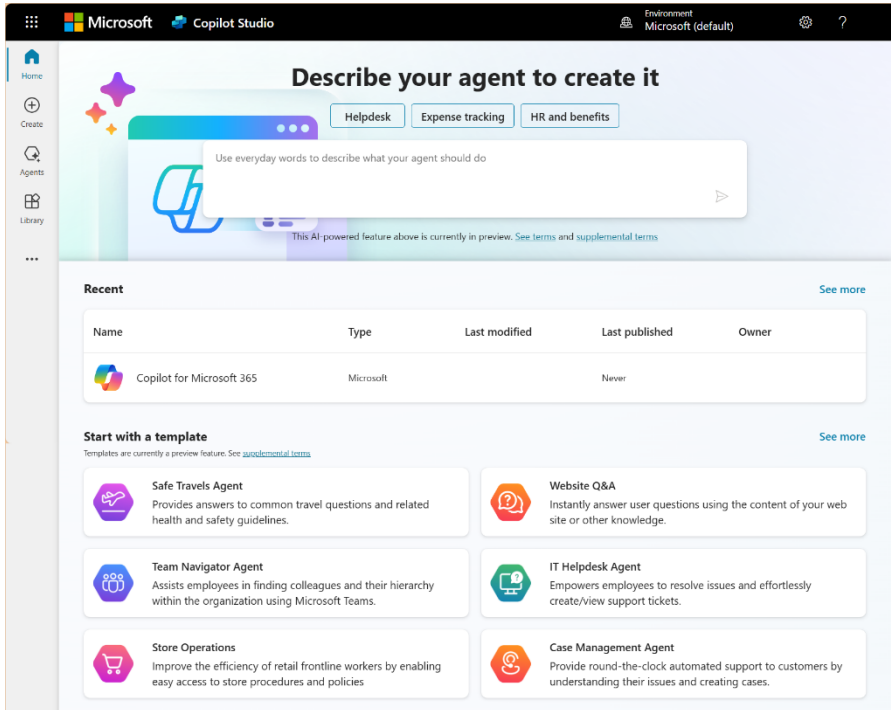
Microsoft Copilot Studio

Environment
Microsoft (default)

?

Home

Create

Agents

Library

...

Describe your agent to create it

Helpdesk

Expense tracking

HR and benefits

Use everyday words to describe what your agent should do

This AI-powered feature above is currently in preview. See terms and supplemental terms

Recent

See more

| Name | Type | Last modified | Last published | Owner |
|---|---|---|---|---|
| Copilot for Microsoft 365 | Microsoft | | Never | |

Start with a template

See more

Templates are currently a preview feature. See supplemental terms

Safe Travels Agent
Provides answers to common travel questions and related health and safety guidelines.

Website Q&A
Instantly answer user questions using the content of your web site or other knowledge.

Team Navigator Agent
Assists employees in finding colleagues and their hierarchy within the organization using Microsoft Teams.

IT Helpdesk Agent
Empowers employees to resolve issues and effortlessly create/view support tickets.

Store Operations
Improve the efficiency of retail frontline workers by enabling easy access to store procedures and policies

Case Management Agent
Provide round-the-clock automated support to customers by understanding their issues and creating cases.